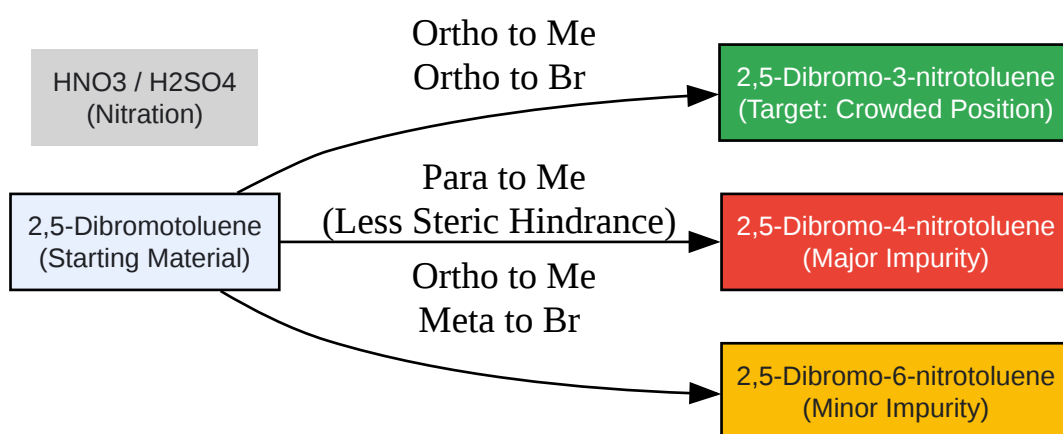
HNO3 / H2SO4
(Nitration)

2,5-Dibromotoluene
(Starting Material)

Ortho to Me
Ortho to Br

2,5-Dibromo-3-nitrotoluene
(Target: Crowded Position)

Para to Me
(Less Steric Hindrance)

2,5-Dibromo-4-nitrotoluene
(Major Impurity)

Ortho to Me
Meta to Br

2,5-Dibromo-6-nitrotoluene
(Minor Impurity)